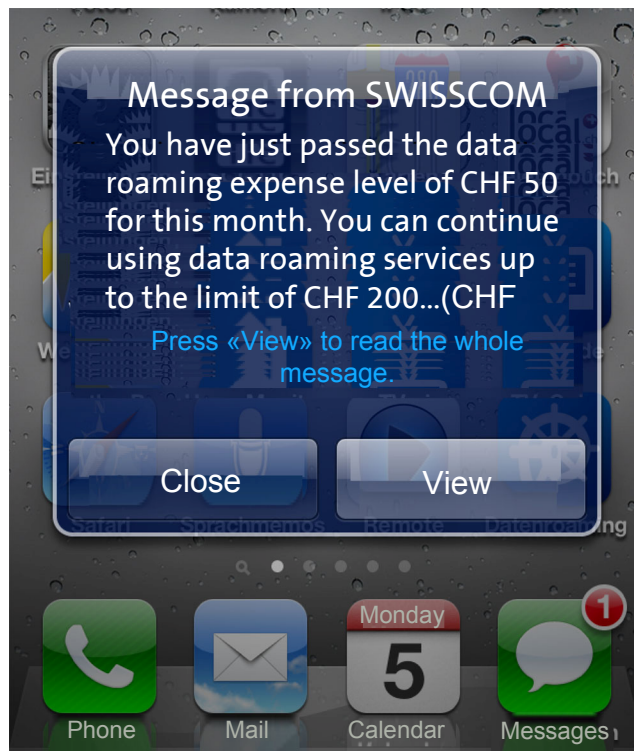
Message from SWISSCOM
You have just passed the data roaming expense level of CHF 50 for this month. You can continue using data roaming services up to the limit of CHF 200...(CHF

Press «View» to read the whole message.

Close

View

Safari Sprachmemos Remote Datenroaming

Monday
5

1

Phone Mail Calendar Messages